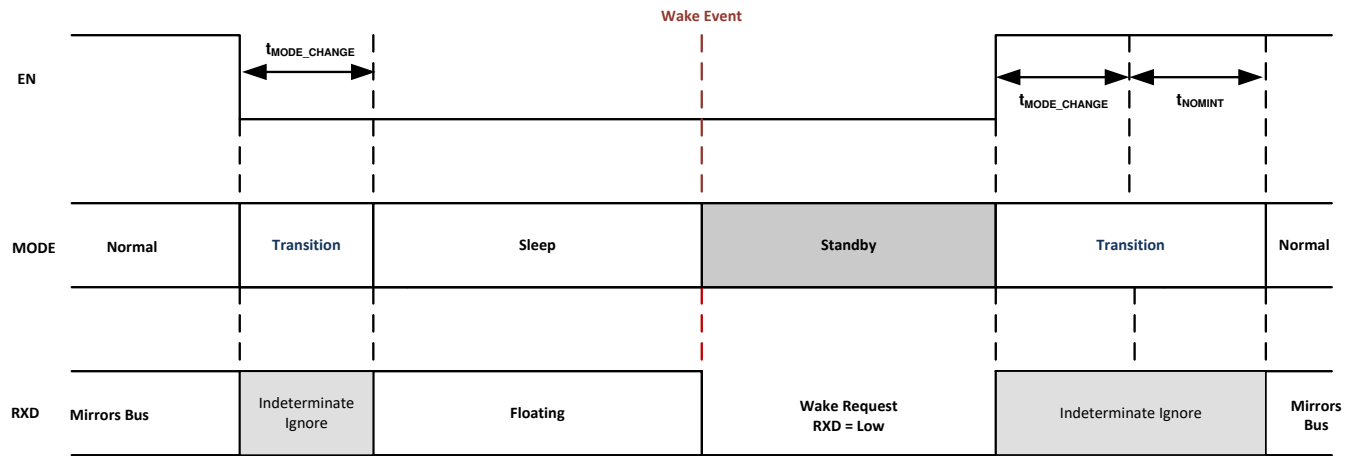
Wake Event

EN

$t_{MODE\_CHANGE}$

$t_{MODE\_CHANGE}$

$t_{NOMINT}$

MODE

Normal

Transition

Sleep

Standby

Transition

Normal

RXD

Mirrors Bus

Indeterminate Ignore

Floating

Wake Request RXD = Low

Indeterminate Ignore

Mirrors Bus